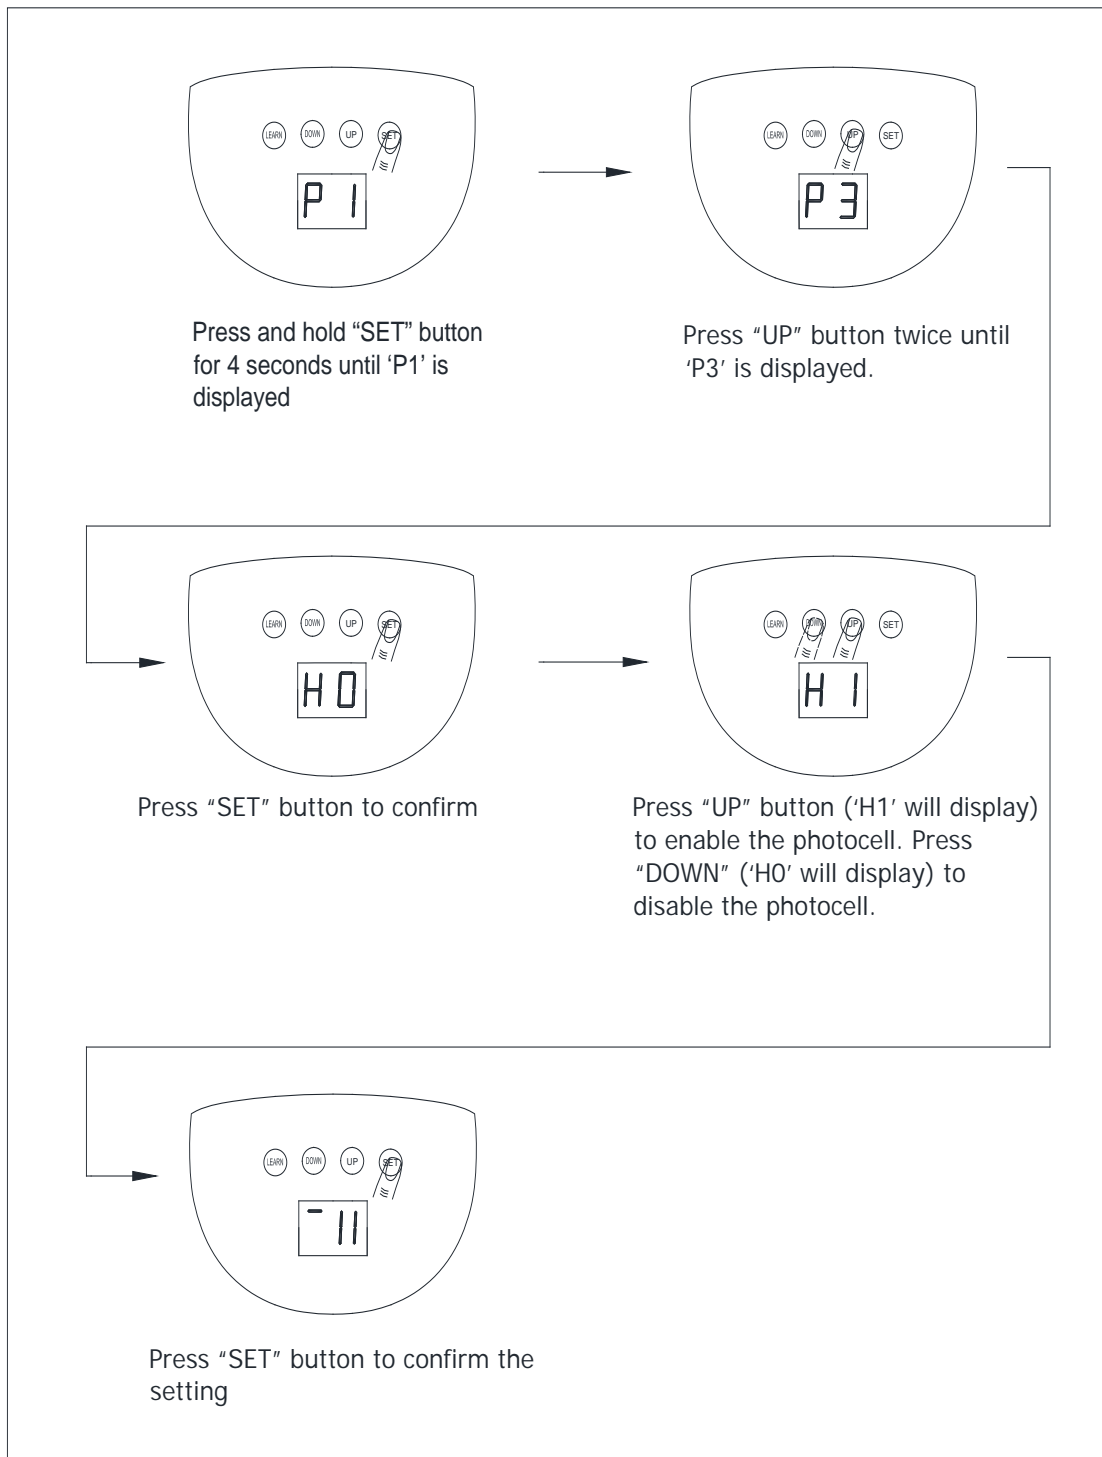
LEARN DOWN UP SET

P 1

Press and hold "SET" button for 4 seconds until 'P1' is displayed

LEARN DOWN UP SET

P 3

Press "UP" button twice until 'P3' is displayed.

LEARN DOWN UP SET

H 0

Press "SET" button to confirm

LEARN DOWN UP SET

H 1

Press "UP" button ('H1' will display) to enable the photocell. Press "DOWN" ('H0' will display) to disable the photocell.

LEARN DOWN UP SET

- 11

Press "SET" button to confirm the setting